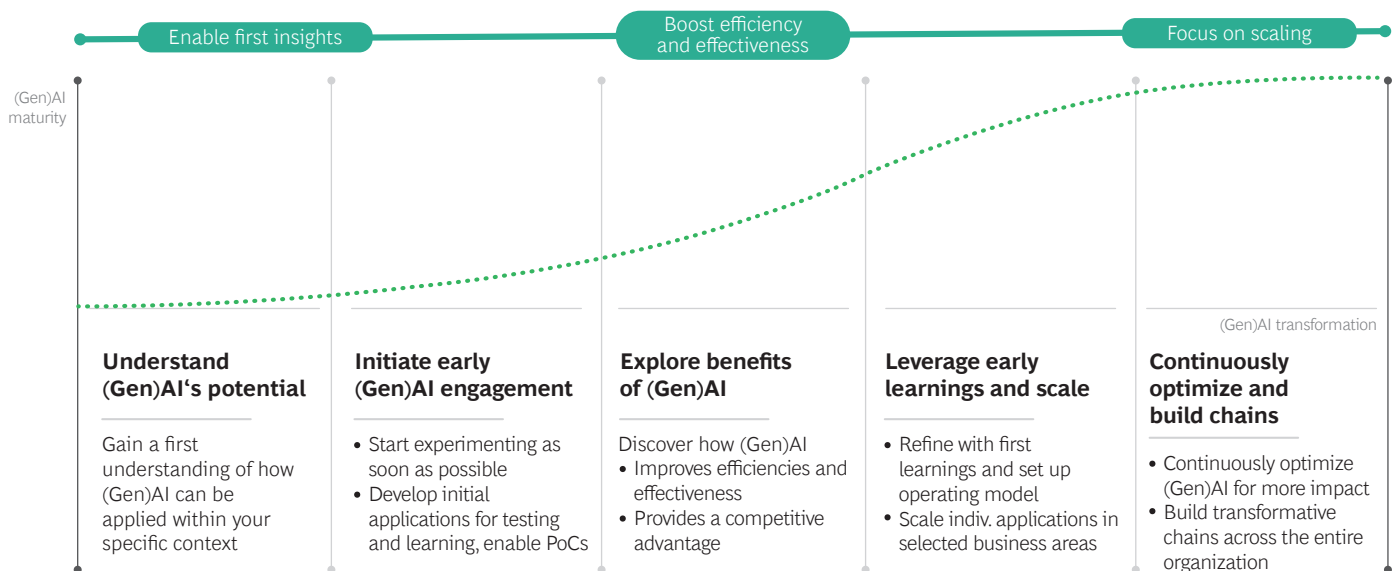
Enable first insights

Boost efficiency and effectiveness

Focus on scaling

(Gen)AI maturity

(Gen)AI transformation

**Understand (Gen)AI‘s potential**

Gain a first understanding of how (Gen)AI can be applied within your specific context

**Initiate early (Gen)AI engagement**

• Start experimenting as soon as possible
• Develop initial applications for testing and learning, enable PoCs

**Explore benefits of (Gen)AI**

Discover how (Gen)AI
• Improves efficiencies and effectiveness
• Provides a competitive advantage

**Leverage early learnings and scale**

• Refine with first learnings and set up operating model
• Scale indiv. applications in selected business areas

**Continuously optimize and build chains**

• Continuously optimize (Gen)AI for more impact
• Build transformative chains across the entire organization